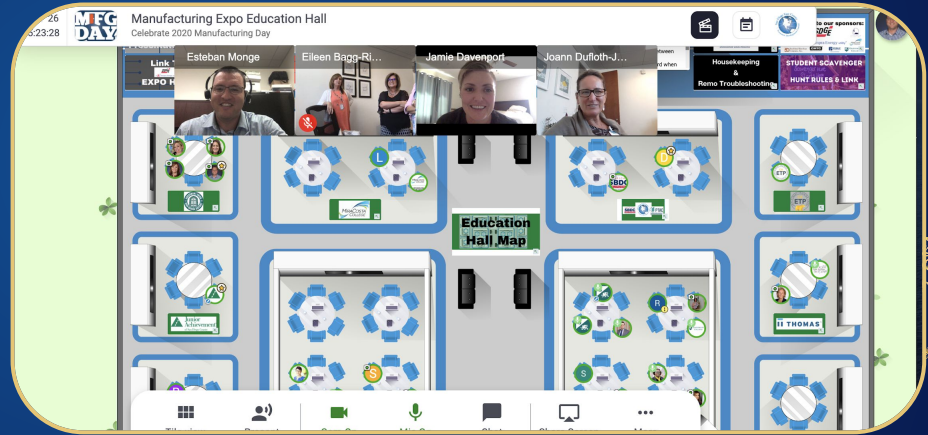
26
5:23:28

MFG DAY

Manufacturing Expo Education Hall
Celebrate 2020 Manufacturing Day

Thank you to our sponsors:

Esteban Monge
Eileen Bagg-Ri...
Jamie Davenport
Joann Dufloth-J...

Link
EXPO H

Housekeeping & Remo Troubleshooting

STUDENT SCAVENGER HUNT RULES & LINK

L
D
SBDC
ETP
ETP

Education Hall Map

Junior Achievement

R
THOMAS
S
S